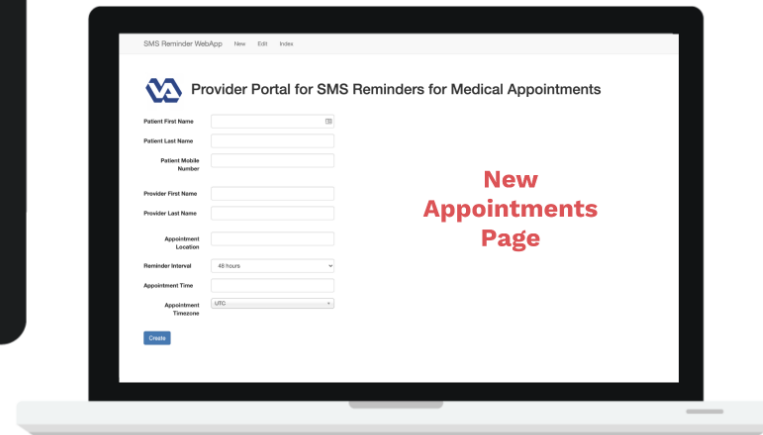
SMS Reminder WebApp New Edit Index

Provider Portal for SMS Reminders for Medical Appointments

Patient First Name

Patient Last Name

Patient Mobile Number

Provider First Name

Provider Last Name

Appointment Location

Reminder Interval 48 hours

Appointment Time

Appointment Timezone UTC

Create

New Appointments Page